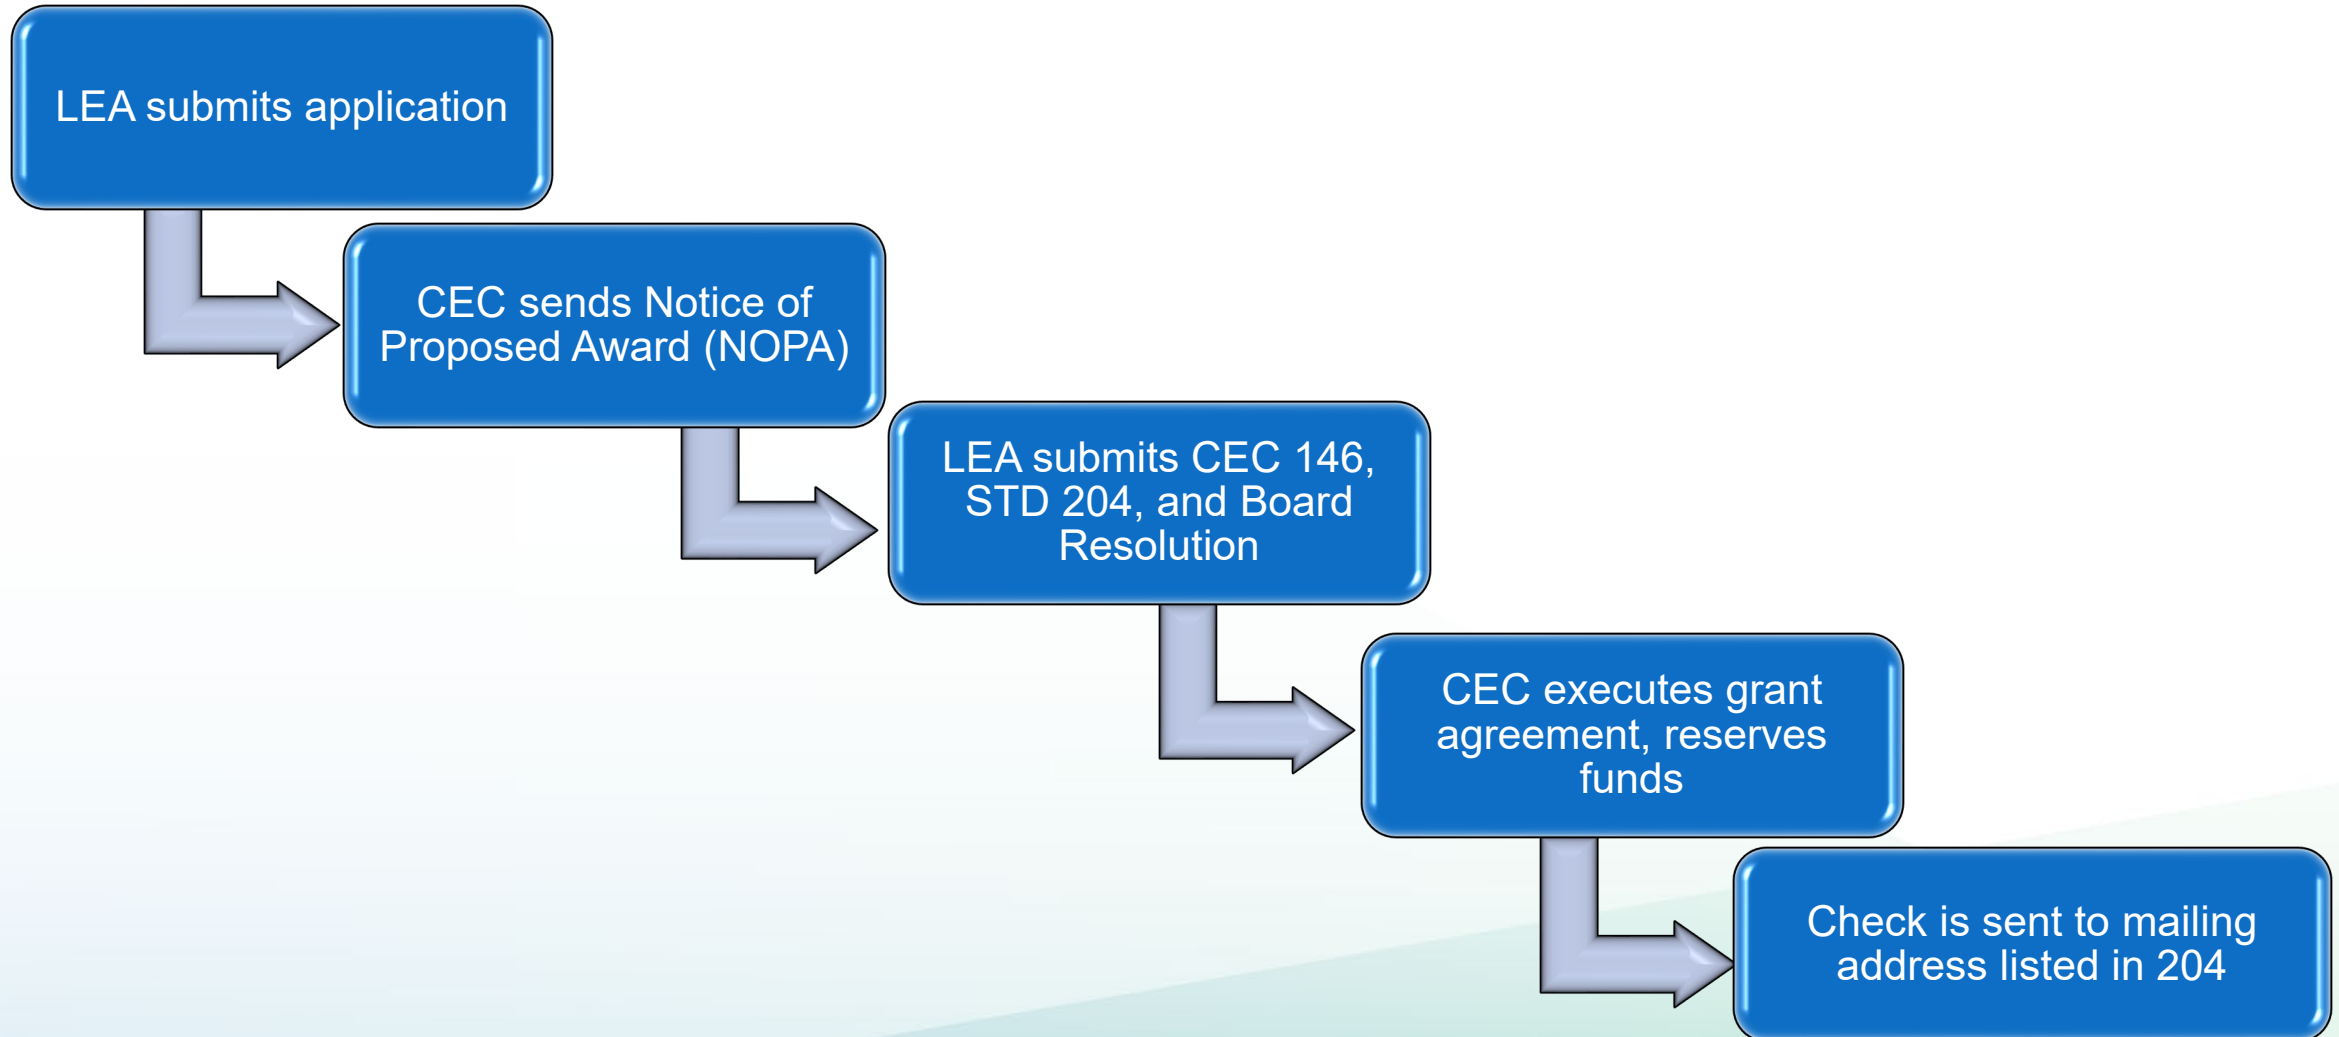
LEA submits application

CEC sends Notice of Proposed Award (NOPA)

LEA submits CEC 146, STD 204, and Board Resolution

CEC executes grant agreement, reserves funds

Check is sent to mailing address listed in 204